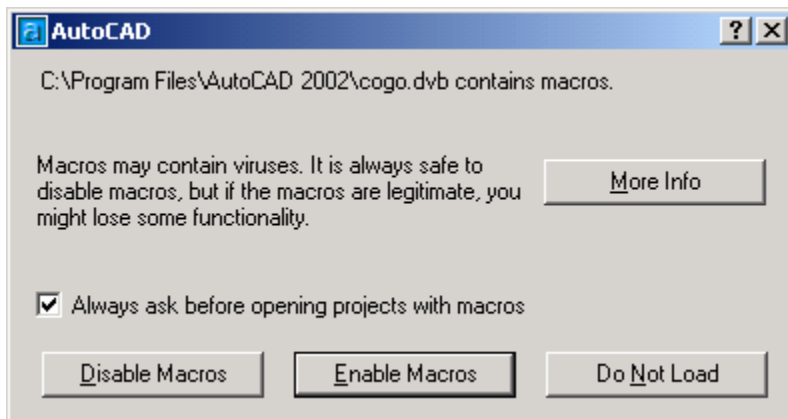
AutoCAD

?
X

C:\Program Files\AutoCAD 2002\cogo.dvb contains macros.

Macros may contain viruses. It is always safe to disable macros, but if the macros are legitimate, you might lose some functionality.

More Info

Always ask before opening projects with macros

Disable Macros

Enable Macros

Do Not Load